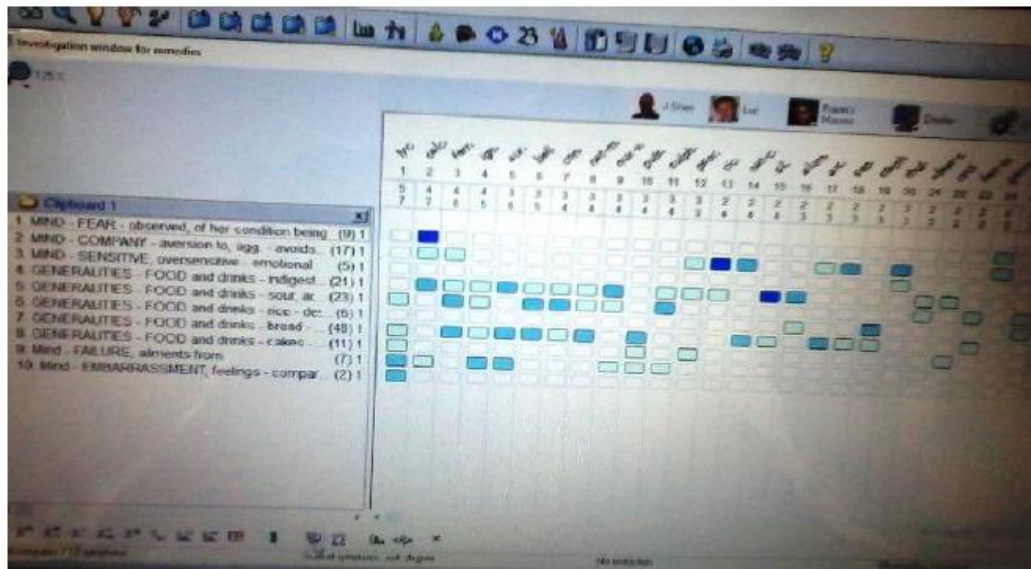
Investigation window for remedies

125

J Shaw

Luc

Rajan's Mouse

Clipboard 1

1 MIND - FEAR - observed, of her condition being (9) 1
2 MIND - COMPANY - aversion to, agg. - avoids (17) 1
3 MIND - SENSITIVE, oversensitive - emotional (5) 1
4 GENERALITIES - FOOD and drinks - indigest (21) 1
5 GENERALITIES - FOOD and drinks - sour, ac (23) 1
6 GENERALITIES - FOOD and drinks - rice - dc (6) 1
7 GENERALITIES - FOOD and drinks - bread - (48) 1
8 GENERALITIES - FOOD and drinks - cakes (11) 1
9 Mind - FAILURE, ailments from (7) 1
10 Mind - EMBARRASSMENT, feelings - compar (2) 1

1 2 3 4 5 6 7 8 9 10 11 12 13 14 15 16 17 18 19 20

5 4 4 4 3 3 3 3 3 3 3 3 2 2 2 2 2 2 2 2
7 2 6 5 6 5 4 4 4 4 4 4 6 6 4 3 3 3 3 3

Sorted symptoms, sort degree

No restriction